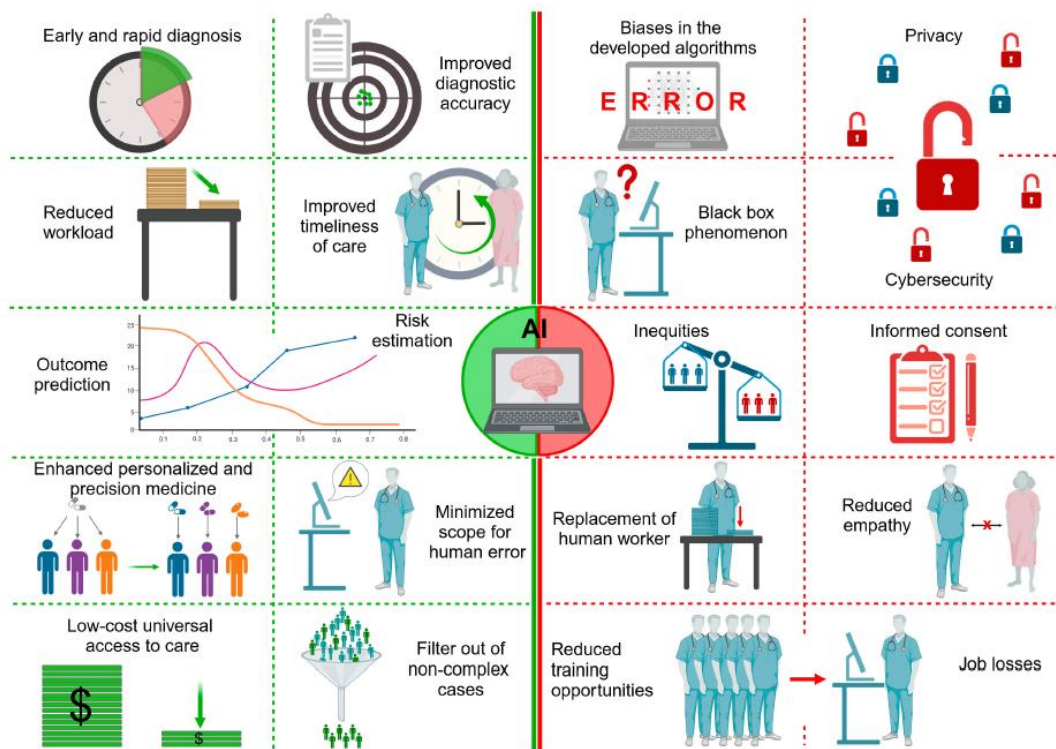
Early and rapid diagnosis

Improved diagnostic accuracy

Biases in the developed algorithms

E R R O R

Privacy

Reduced workload

Improved timeliness of care

Black box phenomenon

Cybersecurity

Outcome prediction

25
20
15
10
5
0
0.1 0.2 0.3 0.4 0.5 0.6 0.7 0.8

Risk estimation

AI

Inequities

Informed consent

Enhanced personalized and precision medicine

Minimized scope for human error

Replacement of human worker

Reduced empathy

Low-cost universal access to care

$

$

Filter out of non-complex cases

Reduced training opportunities

Job losses